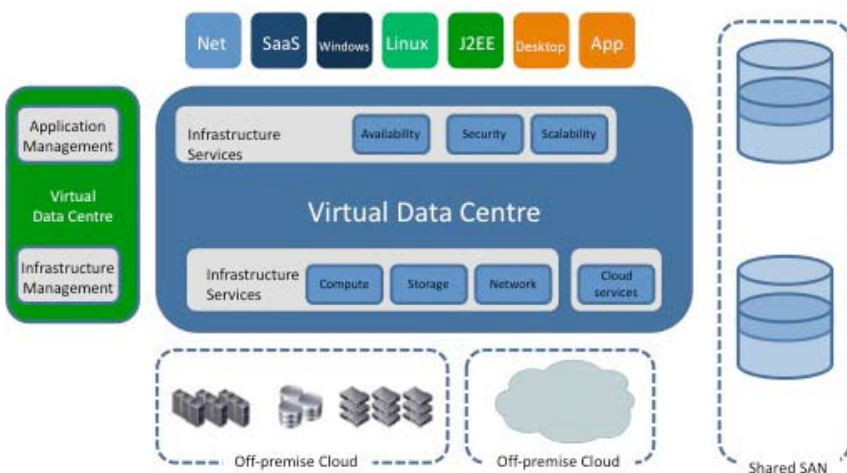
Net SaaS Windows Linux J2EE Desktop App

Application Management

Virtual Data Centre

Infrastructure Management

Infrastructure Services

Availability

Security

Scalability

Virtual Data Centre

Infrastructure Services

Compute

Storage

Network

Cloud services

Off-premise Cloud

Off-premise Cloud

Shared SAN